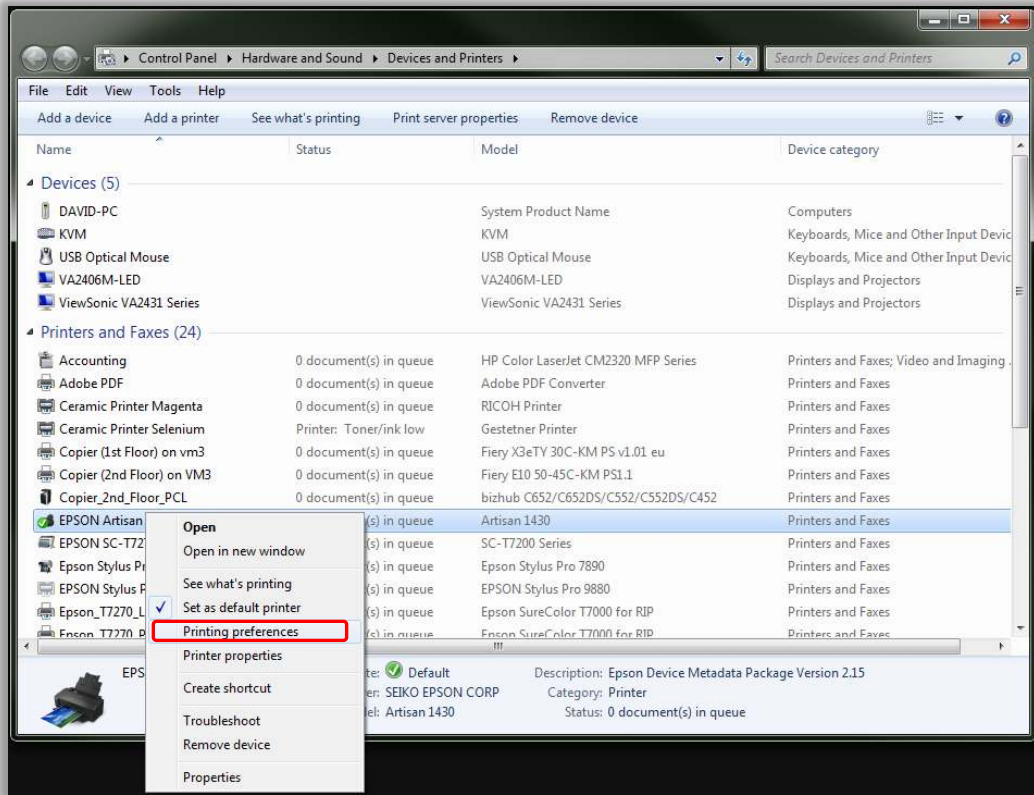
Control Panel ▸ Hardware and Sound ▸ Devices and Printers ▸

Search Devices and Printers

File Edit View Tools Help

Add a device Add a printer See what's printing Print server properties Remove device

| Name | Status | Model | Device category |
|---|---|---|---|
| Devices (5) | | | |
| DAVID-PC | | System Product Name | Computers |
| KVM | | KVM | Keyboards, Mice and Other Input Devic |
| USB Optical Mouse | | USB Optical Mouse | Keyboards, Mice and Other Input Devic |
| VA2406M-LED | | VA2406M-LED | Displays and Projectors |
| ViewSonic VA2431 Series | | ViewSonic VA2431 Series | Displays and Projectors |
| Printers and Faxes (24) | | | |
| Accounting | 0 document(s) in queue | HP Color LaserJet CM2320 MFP Series | Printers and Faxes; Video and Imaging ... |
| Adobe PDF | 0 document(s) in queue | Adobe PDF Converter | Printers and Faxes |
| Ceramic Printer Magenta | 0 document(s) in queue | RICOH Printer | Printers and Faxes |
| Ceramic Printer Selenium | Printer: Toner/ink low | Gestetner Printer | Printers and Faxes |
| Copier (1st Floor) on vm3 | 0 document(s) in queue | Fiery X3eTY 30C-KM PS v1.01 eu | Printers and Faxes |
| Copier (2nd Floor) on VM3 | 0 document(s) in queue | Fiery E10 50-45C-KM PS1.1 | Printers and Faxes |
| Copier_2nd_Floor_PCL | 0 document(s) in queue | bizhub C652/C652DS/C552/C552DS/C452 | Printers and Faxes |
| EPSON Artisan | (s) in queue | Artisan 1430 | Printers and Faxes |
| EPSON SC-T72 | (s) in queue | SC-T7200 Series | Printers and Faxes |
| Epson Stylus Pr | (s) in queue | Epson Stylus Pro 7890 | Printers and Faxes |
| EPSON Stylus P | (s) in queue | EPSON Stylus Pro 9880 | Printers and Faxes |
| Epson_T7270_L | (s) in queue | Epson SureColor T7000 for RIP | Printers and Faxes |
| Epson_T7270_P | (s) in queue | Epson SureColor T7000 for RIP | Printers and Faxes |

Open
Open in new window
See what's printing
Set as default printer
Printing preferences
Printer properties
Create shortcut
Troubleshoot
Remove device
Properties

EPS
te: Default
er: SEIKO EPSON CORP
el: Artisan 1430
Description: Epson Device Metadata Package Version 2.15
Category: Printer
Status: 0 document(s) in queue